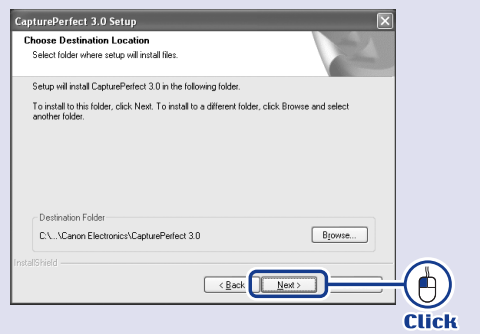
CapturePerfect 3.0 Setup

Choose Destination Location

Select folder where setup will install files.

Setup will install CapturePerfect 3.0 in the following folder.

To install to this folder, click Next. To install to a different folder, click Browse and select another folder.

Destination Folder

C:\...\Canon Electronics\CapturePerfect 3.0

Browse...

InstallShield

< Back

Next >

Click